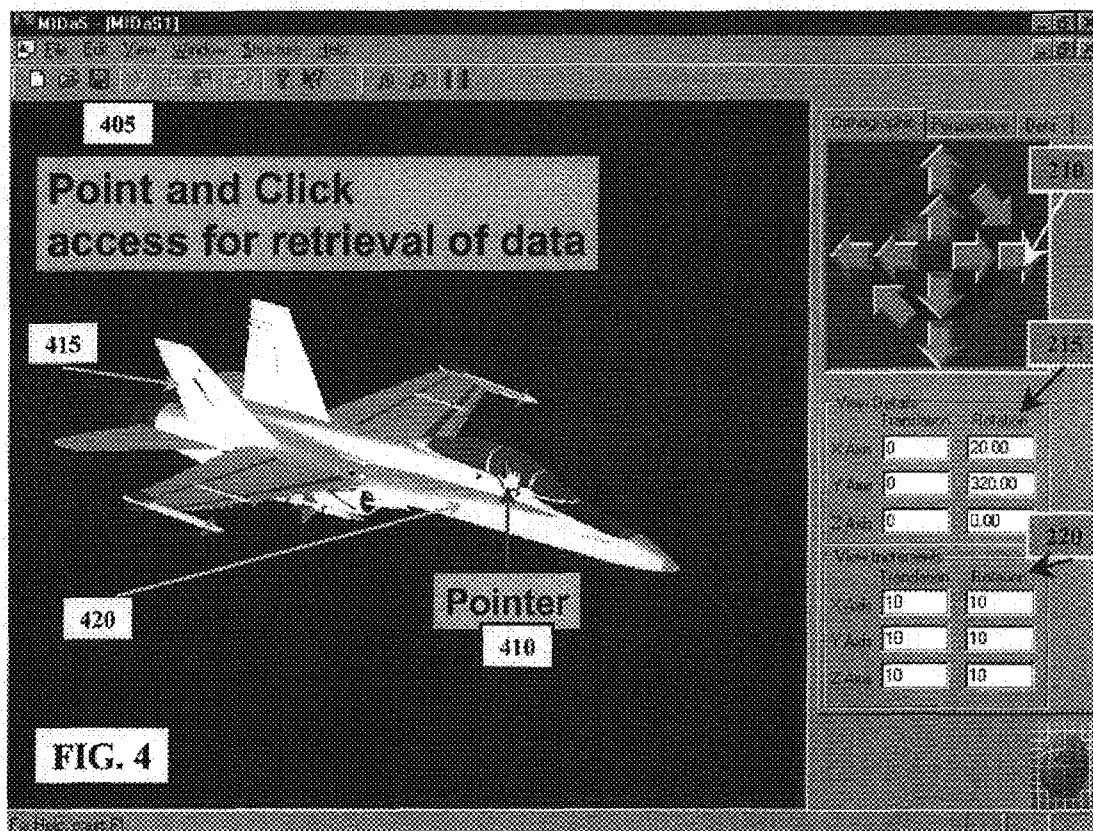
MiDaS - [MiDaS1]
File Edit View Window Shortcut Help

405

Point and Click access for retrieval of data

415

420

Pointer

410

FIG. 4

Navigation Perspective Data

210

215

View Position
Translate Rotate
X Axis 0 20.00
Y Axis 0 320.00
Z Axis 0 0.00

220

View Increment
Translate Rotate
X Axis 10 10
Y Axis 10 10
Z Axis 10 10

For Help, press F1